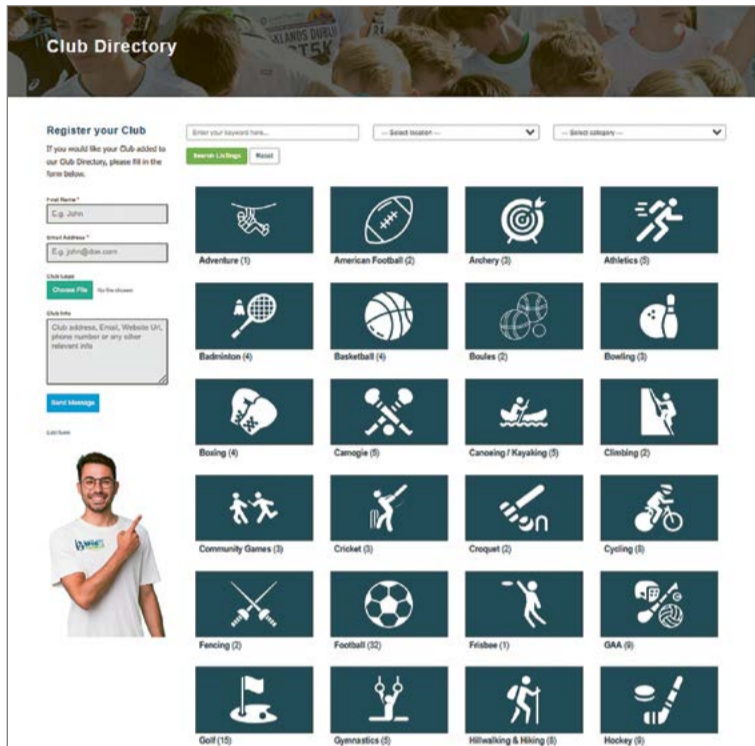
Club Directory

Register your Club

If you would like your Club added to our Club Directory, please fill in the form below.

First Name *

E.g. John

Email Address *

E.g. john@doe.com

Club Logo

Choose File No file chosen

Club Info

Club address, Email, Website Url, phone number or any other relevant info

Send Message

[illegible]

Enter your keyword here...

--- Select location ---

--- Select category ---

Search Listings

Reset

Adventure (1)

American Football (2)

Archery (3)

Athletics (5)

Badminton (4)

Basketball (4)

Boules (2)

Bowling (3)

Boxing (4)

Camogie (5)

Canoeing / Kayaking (5)

Climbing (2)

Community Games (3)

Cricket (3)

Croquet (2)

Cycling (8)

Fencing (2)

Football (32)

Frisbee (1)

GAA (9)

Golf (15)

Gymnastics (5)

Hillwalking & Hiking (8)

Hockey (9)